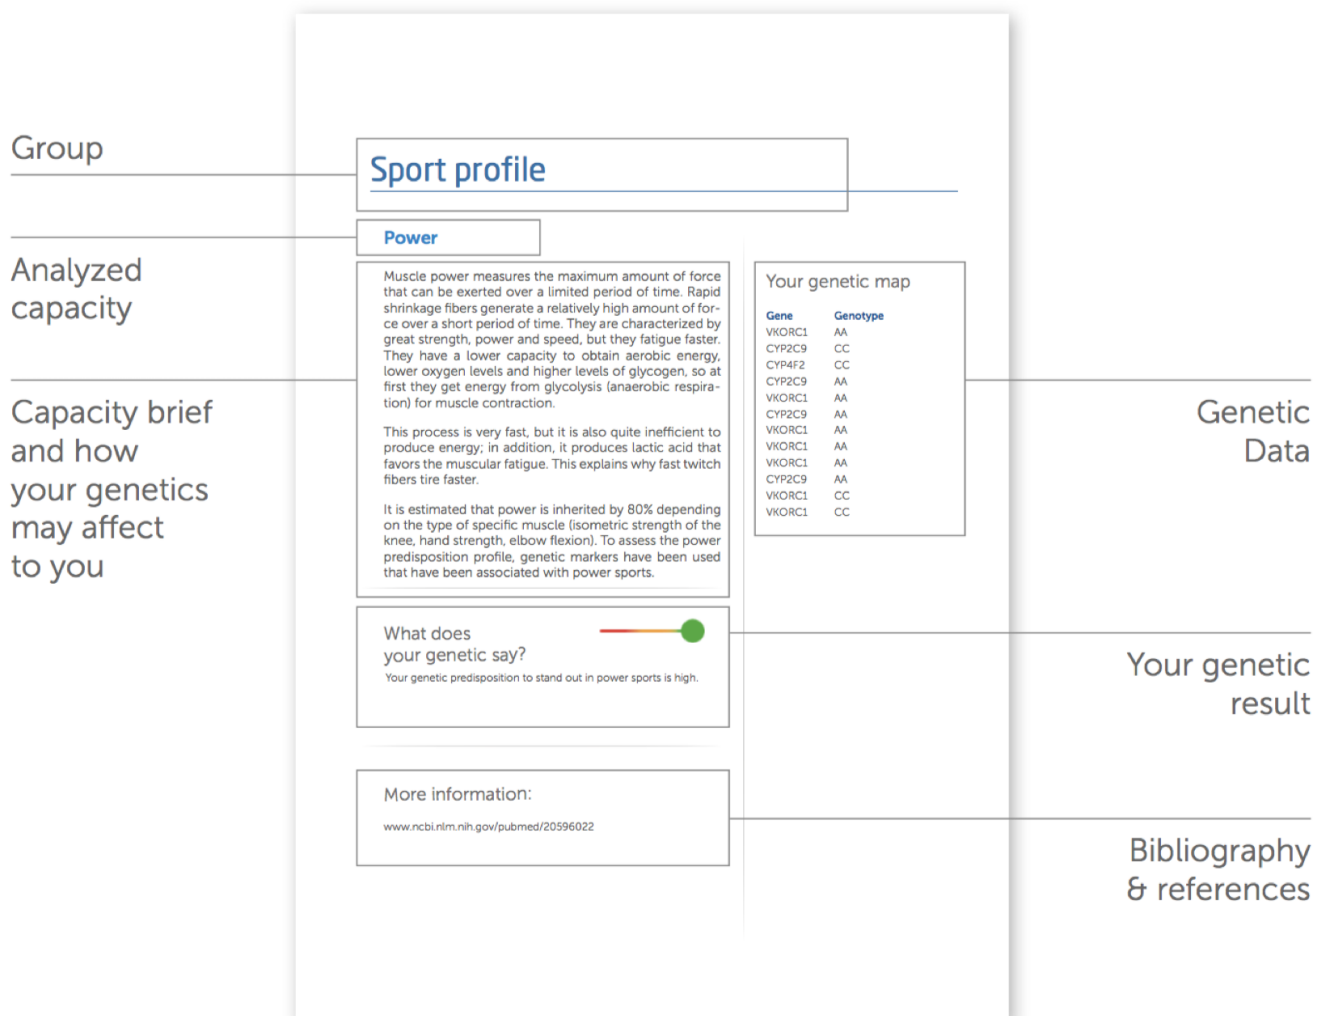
Group

Sport profile

Power

Analyzed capacity

Capacity brief and how your genetics may affect to you

Muscle power measures the maximum amount of force that can be exerted over a limited period of time. Rapid shrinkage fibers generate a relatively high amount of force over a short period of time. They are characterized by great strength, power and speed, but they fatigue faster. They have a lower capacity to obtain aerobic energy, lower oxygen levels and higher levels of glycogen, so at first they get energy from glycolysis (anaerobic respiration) for muscle contraction.

This process is very fast, but it is also quite inefficient to produce energy; in addition, it produces lactic acid that favors the muscular fatigue. This explains why fast twitch fibers tire faster.

It is estimated that power is inherited by 80% depending on the type of specific muscle (isometric strength of the knee, hand strength, elbow flexion). To assess the power predisposition profile, genetic markers have been used that have been associated with power sports.

Your genetic map

| Gene | Genotype |
|---|---|
| VKORC1 | AA |
| CYP2C9 | CC |
| CYP4F2 | CC |
| CYP2C9 | AA |
| VKORC1 | AA |
| CYP2C9 | AA |
| VKORC1 | AA |
| VKORC1 | AA |
| VKORC1 | AA |
| CYP2C9 | AA |
| VKORC1 | CC |
| VKORC1 | CC |

Genetic Data

What does your genetic say?

Your genetic predisposition to stand out in power sports is high.

Your genetic result

More information:

www.ncbi.nlm.nih.gov/pubmed/20596022

Bibliography & references